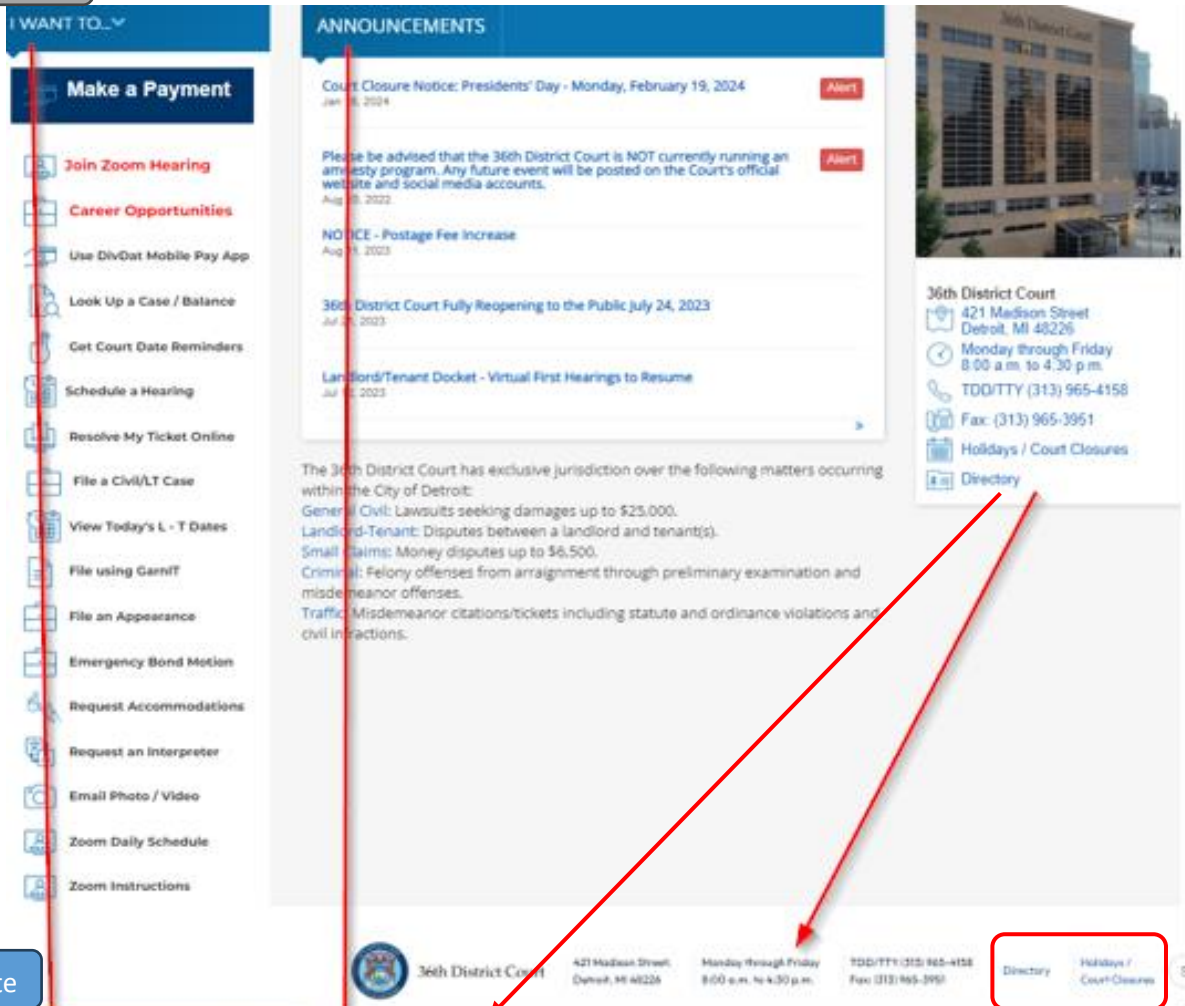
I WANT TO...

Make a Payment

Join Zoom Hearing

Career Opportunities

Use DivDat Mobile Pay App

Look Up a Case / Balance

Get Court Date Reminders

Schedule a Hearing

Resolve My Ticket Online

File a Civil/LT Case

View Today's L - T Dates

File using GarnIT

File an Appearance

Emergency Bond Motion

Request Accommodations

Request an Interpreter

Email Photo / Video

Zoom Daily Schedule

Zoom Instructions

ANNOUNCEMENTS

Court Closure Notice: Presidents' Day - Monday, February 19, 2024
Jan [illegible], 2024
Alert

Please be advised that the 36th District Court is NOT currently running an amnesty program. Any future event will be posted on the Court's official website and social media accounts.
Aug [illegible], 2022
Alert

NOTICE - Postage Fee Increase
Aug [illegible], 2023

36th District Court Fully Reopening to the Public July 24, 2023
Jul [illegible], 2023

Landlord/Tenant Docket - Virtual First Hearings to Resume
Jul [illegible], 2023

»

The 36th District Court has exclusive jurisdiction over the following matters occurring within the City of Detroit:
General Civil: Lawsuits seeking damages up to $25,000.
Landlord-Tenant: Disputes between a landlord and tenant(s).
Small Claims: Money disputes up to $6,500.
Criminal: Felony offenses from arraignment through preliminary examination and misdemeanor offenses.
Traffic: Misdemeanor citations/tickets including statute and ordinance violations and civil infractions.

36th District Court
36th District Court
421 Madison Street
Detroit, MI 48226
Monday through Friday
8:00 a.m. to 4:30 p.m.
TDD/TTY (313) 965-4158
Fax: (313) 965-3951
Holidays / Court Closures
Directory

36th District Court
421 Madison Street
Detroit, MI 48226
Monday through Friday
8:00 a.m. to 4:30 p.m.
TDD/TTY (313) 965-4158
Fax: (313) 965-3951
Directory
Holidays / Court Closures

te